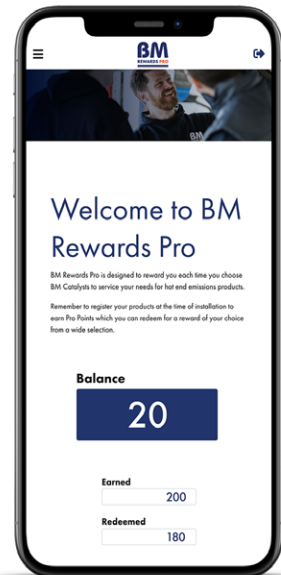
BM
REWARDS PRO

Welcome to BM Rewards Pro

BM Rewards Pro is designed to reward you each time you choose BM Catalysts to service your needs for hot end emissions products.

Remember to register your products at the time of installation to earn Pro Points which you can redeem for a reward of your choice from a wide selection.

Balance

20

Earned

200

Redeemed

180